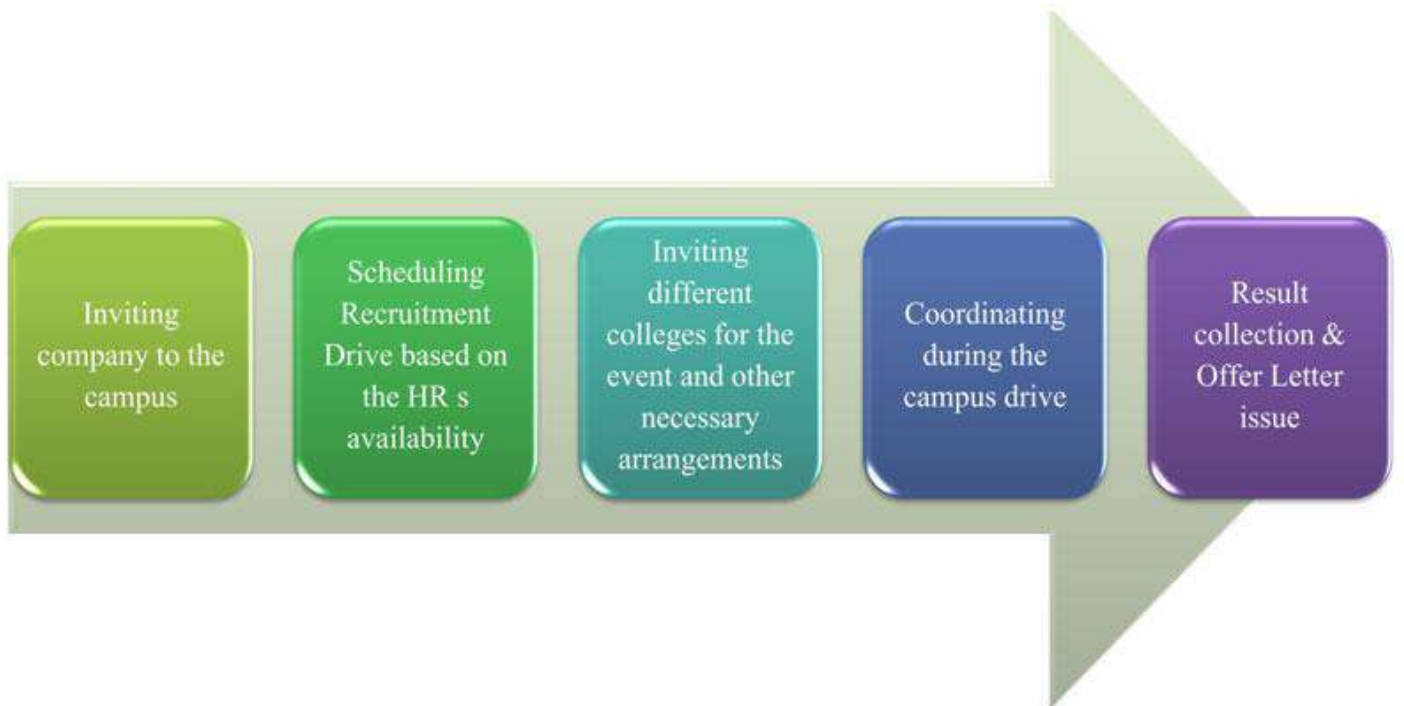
Inviting company to the campus

Scheduling Recruitment Drive based on the HR s availability

Inviting different colleges for the event and other necessary arrangements

Coordinating during the campus drive

Result collection & Offer Letter issue